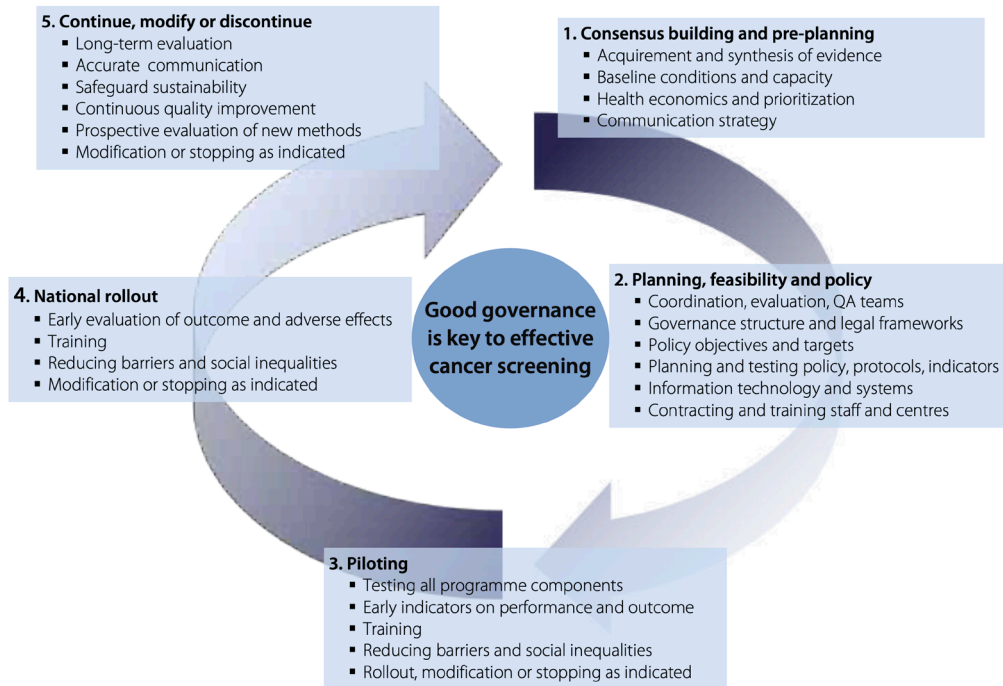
5. Continue, modify or discontinue
- Long-term evaluation
- Accurate communication
- Safeguard sustainability
- Continuous quality improvement
- Prospective evaluation of new methods
- Modification or stopping as indicated

1. Consensus building and pre-planning
- Acquirement and synthesis of evidence
- Baseline conditions and capacity
- Health economics and prioritization
- Communication strategy

4. National rollout
- Early evaluation of outcome and adverse effects
- Training
- Reducing barriers and social inequalities
- Modification or stopping as indicated

Good governance is key to effective cancer screening

2. Planning, feasibility and policy
- Coordination, evaluation, QA teams
- Governance structure and legal frameworks
- Policy objectives and targets
- Planning and testing policy, protocols, indicators
- Information technology and systems
- Contracting and training staff and centres

3. Piloting
- Testing all programme components
- Early indicators on performance and outcome
- Training
- Reducing barriers and social inequalities
- Rollout, modification or stopping as indicated